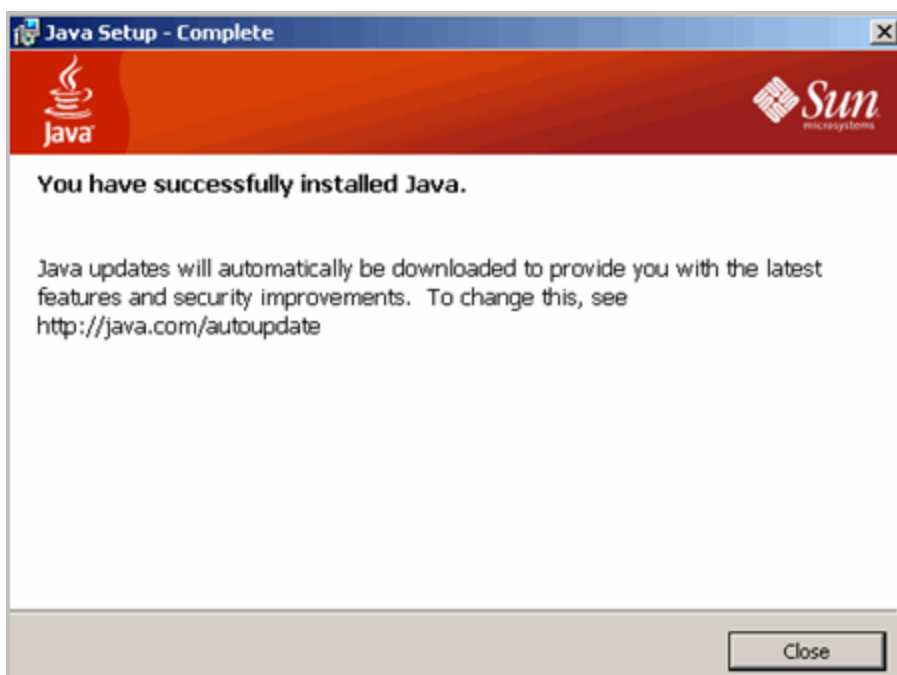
Java Setup - Complete

Java

Sun
microsystems

You have successfully installed Java.

Java updates will automatically be downloaded to provide you with the latest features and security improvements. To change this, see http://java.com/autoupdate

Close